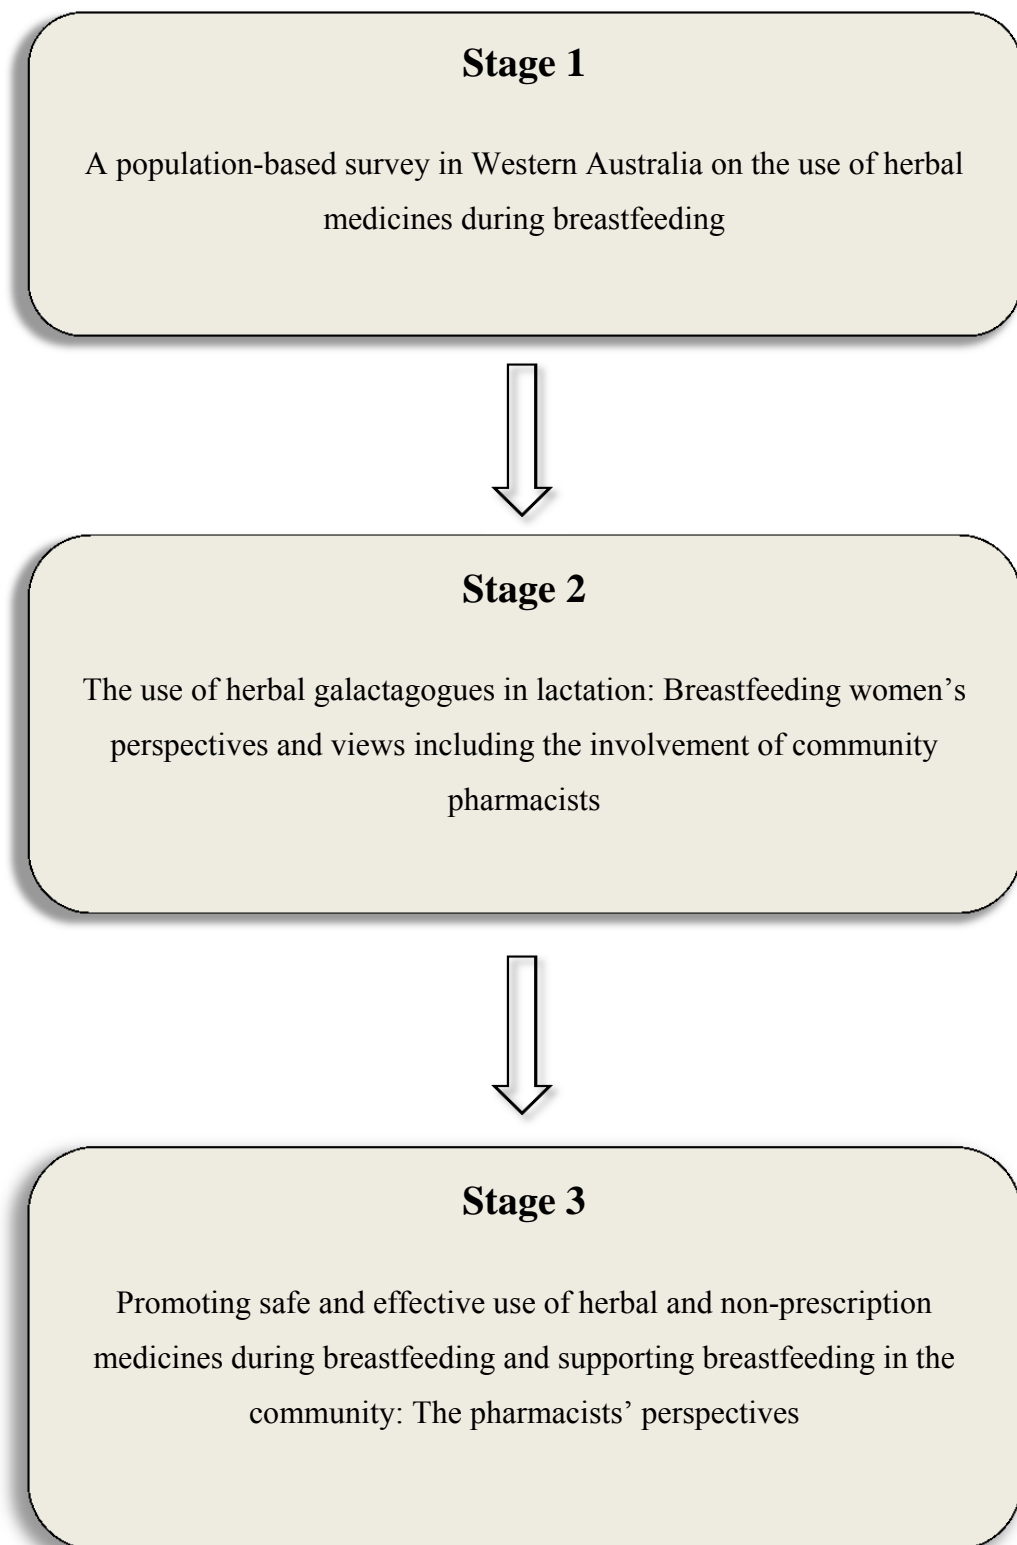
Stage 1

A population-based survey in Western Australia on the use of herbal medicines during breastfeeding

Stage 2

The use of herbal galactagogues in lactation: Breastfeeding women's perspectives and views including the involvement of community pharmacists

Stage 3

Promoting safe and effective use of herbal and non-prescription medicines during breastfeeding and supporting breastfeeding in the community: The pharmacists' perspectives